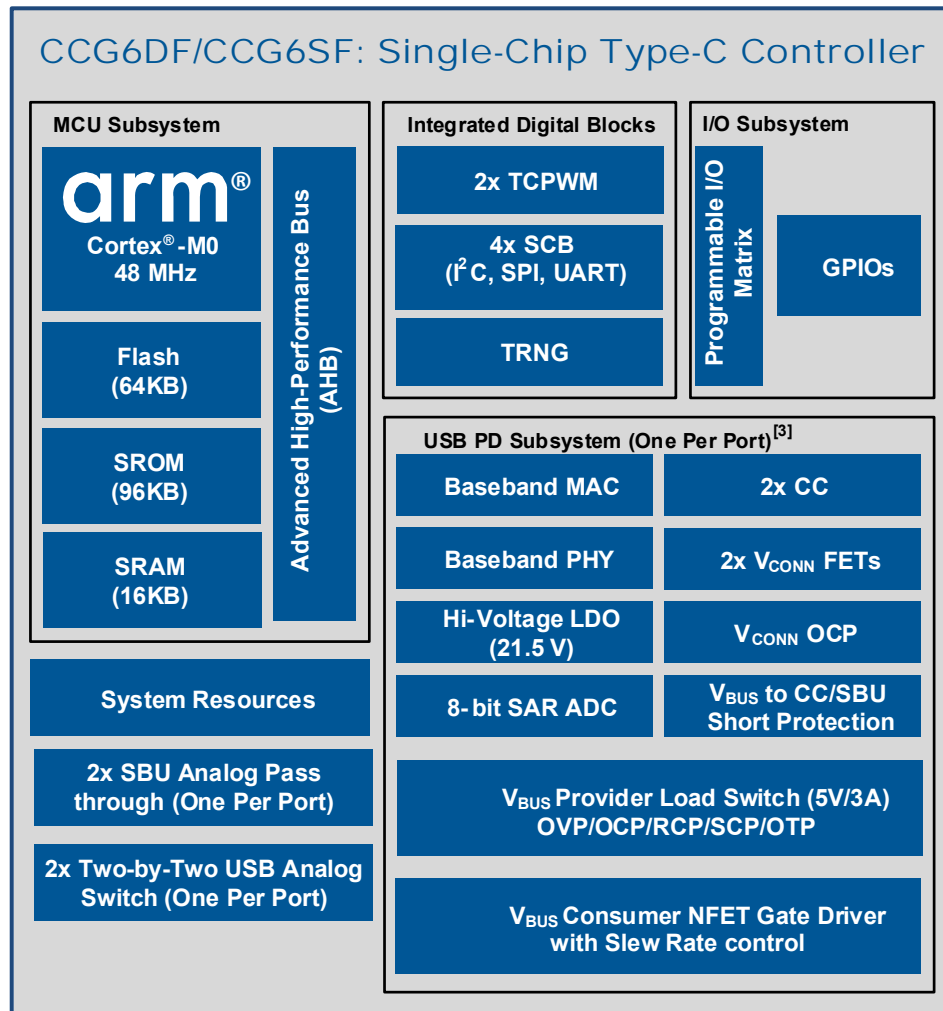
CCG6DF/CCG6SF: Single-Chip Type-C Controller

MCU Subsystem

arm®
Cortex®-M0
48 MHz

Flash
(64KB)

SROM
(96KB)

SRAM
(16KB)

Advanced High-Performance Bus (AHB)

Integrated Digital Blocks

2x TCPWM

4x SCB
($I^2C$, SPI, UART)

TRNG

I/O Subsystem

Programmable I/O Matrix

GPIOs

USB PD Subsystem (One Per Port)[3]

Baseband MAC

2x CC

Baseband PHY

2x $V_{CONN}$ FETs

Hi-Voltage LDO
(21.5 V)

$V_{CONN}$ OCP

8-bit SAR ADC

$V_{BUS}$ to CC/SBU
Short Protection

$V_{BUS}$ Provider Load Switch (5V/3A)
OVP/OCP/RCP/SCP/OTP

$V_{BUS}$ Consumer NFET Gate Driver
with Slew Rate control

System Resources

2x SBU Analog Pass through (One Per Port)

2x Two-by-Two USB Analog Switch (One Per Port)